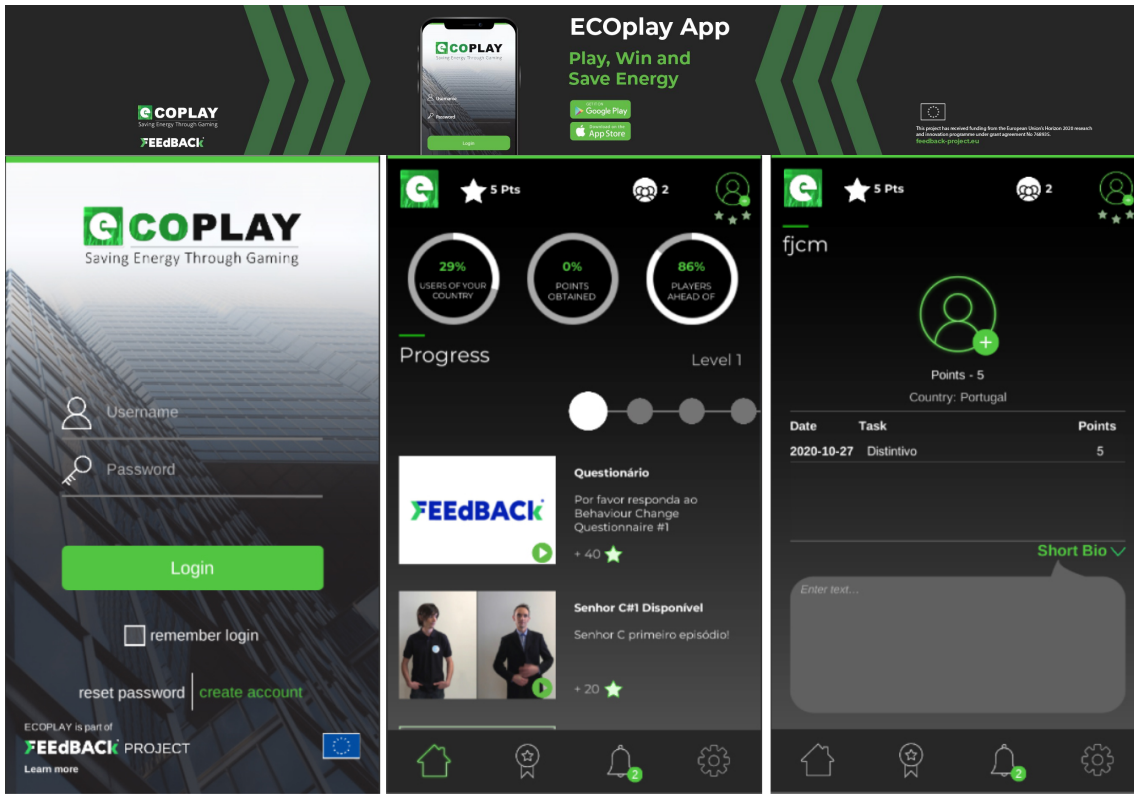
ECOPLAY
Saving Energy Through Gaming
FEEdBACk

ECOPLAY
Saving Energy Through Gaming
Username
Password
Login

ECOplay App
Play, Win and Save Energy
GET IT ON Google Play
Download on the App Store

This project has received funding from the European Union's Horizon 2020 research and innovation programme under grant agreement No 768935.
feedback-project.eu

ECOPLAY
Saving Energy Through Gaming
Username
Password
Login
remember login
reset password create account
ECOPLAY is part of
FEEdBACk PROJECT
Learn more

5 Pts
2
29%
USERS OF YOUR COUNTRY
0%
POINTS OBTAINED
86%
PLAYERS AHEAD OF
Progress
Level 1
FEEdBACk
Questionário
Por favor responda ao Behaviour Change Questionnaire #1
+ 40
Senhor C#1 Disponível
Senhor C primeiro episódio!
+ 20
2

5 Pts
2
fjcm
Points - 5
Country: Portugal
| Date | Task | Points |
|---|---|---|
| 2020-10-27 | Distintivo | 5 |
Short Bio
Enter text...
2